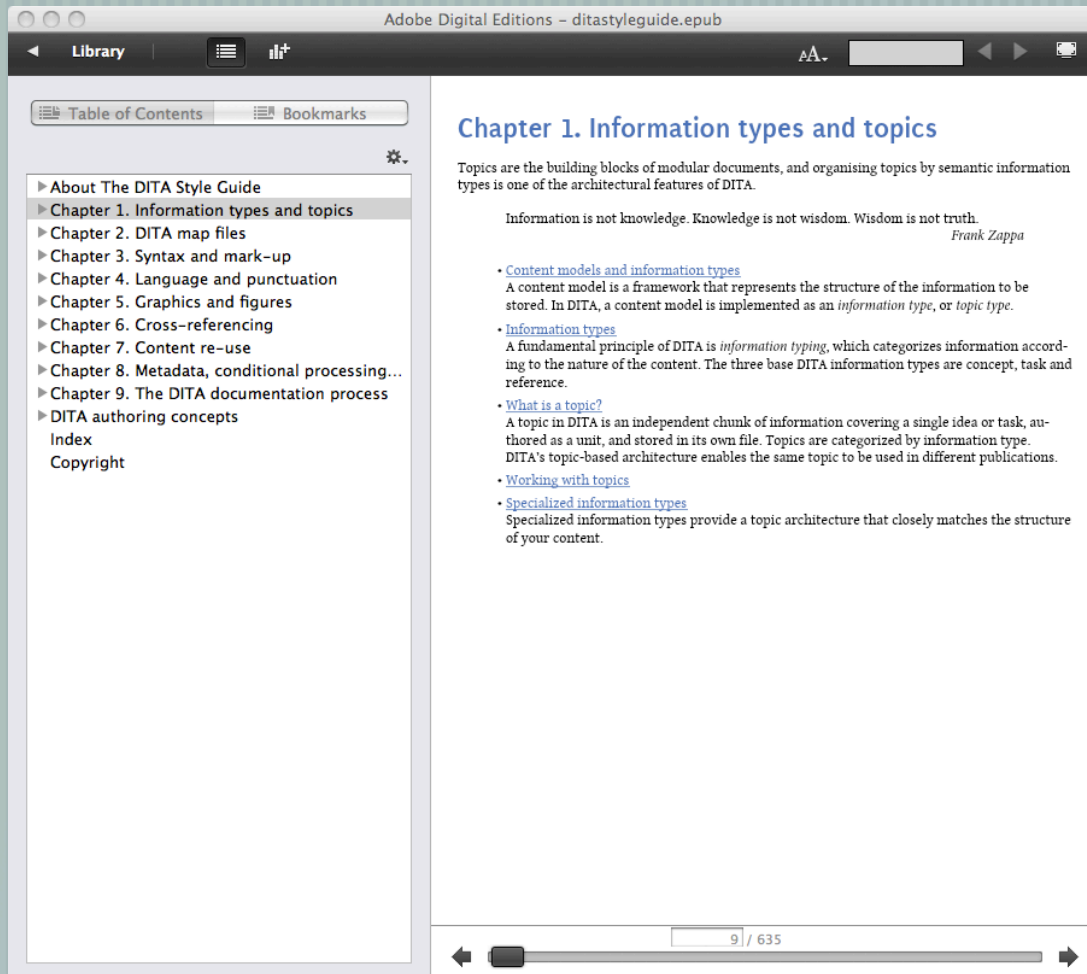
Adobe Digital Editions – ditastyleguide.epub

Library

AA

Table of Contents
Bookmarks

About The DITA Style Guide
Chapter 1. Information types and topics
Chapter 2. DITA map files
Chapter 3. Syntax and mark-up
Chapter 4. Language and punctuation
Chapter 5. Graphics and figures
Chapter 6. Cross-referencing
Chapter 7. Content re-use
Chapter 8. Metadata, conditional processing...
Chapter 9. The DITA documentation process
DITA authoring concepts
Index
Copyright

Chapter 1. Information types and topics

Topics are the building blocks of modular documents, and organising topics by semantic information types is one of the architectural features of DITA.

Information is not knowledge. Knowledge is not wisdom. Wisdom is not truth.
Frank Zappa

• Content models and information types
A content model is a framework that represents the structure of the information to be stored. In DITA, a content model is implemented as an information type, or topic type.

• Information types
A fundamental principle of DITA is information typing, which categorizes information according to the nature of the content. The three base DITA information types are concept, task and reference.

• What is a topic?
A topic in DITA is an independent chunk of information covering a single idea or task, authored as a unit, and stored in its own file. Topics are categorized by information type. DITA's topic-based architecture enables the same topic to be used in different publications.

• Working with topics

• Specialized information types
Specialized information types provide a topic architecture that closely matches the structure of your content.

9 / 635